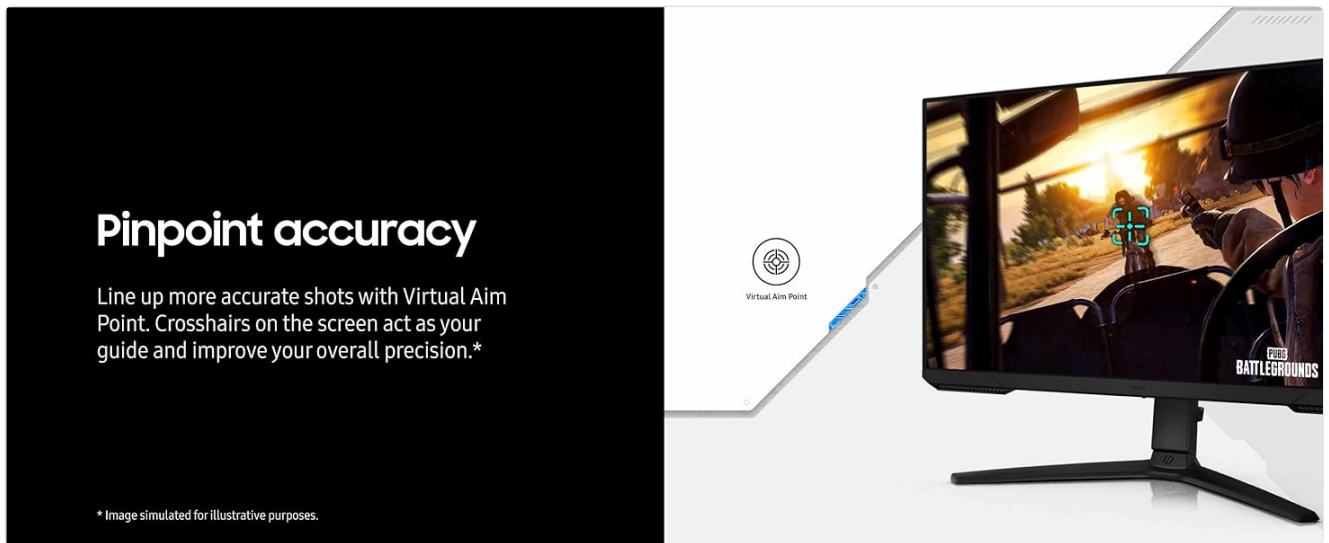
Pinpoint accuracy

Line up more accurate shots with Virtual Aim Point. Crosshairs on the screen act as your guide and improve your overall precision.*

* Image simulated for illustrative purposes.

Virtual Aim Point

PUBG
BATTLEGROUNDS